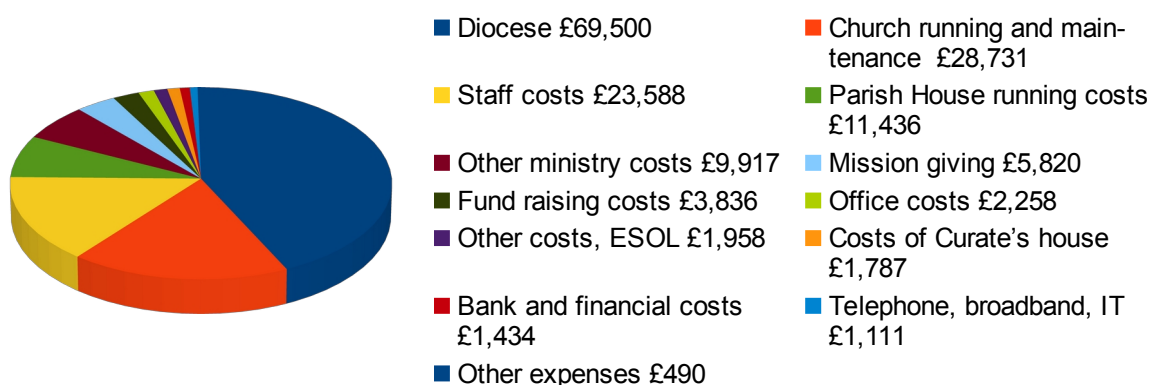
Diocese £69,500
Church running and maintenance £28,731
Staff costs £23,588
Parish House running costs £11,436
Other ministry costs £9,917
Mission giving £5,820
Fund raising costs £3,836
Office costs £2,258
Other costs, ESOL £1,958
Costs of Curate's house £1,787
Bank and financial costs £1,434
Telephone, broadband, IT £1,111
Other expenses £490